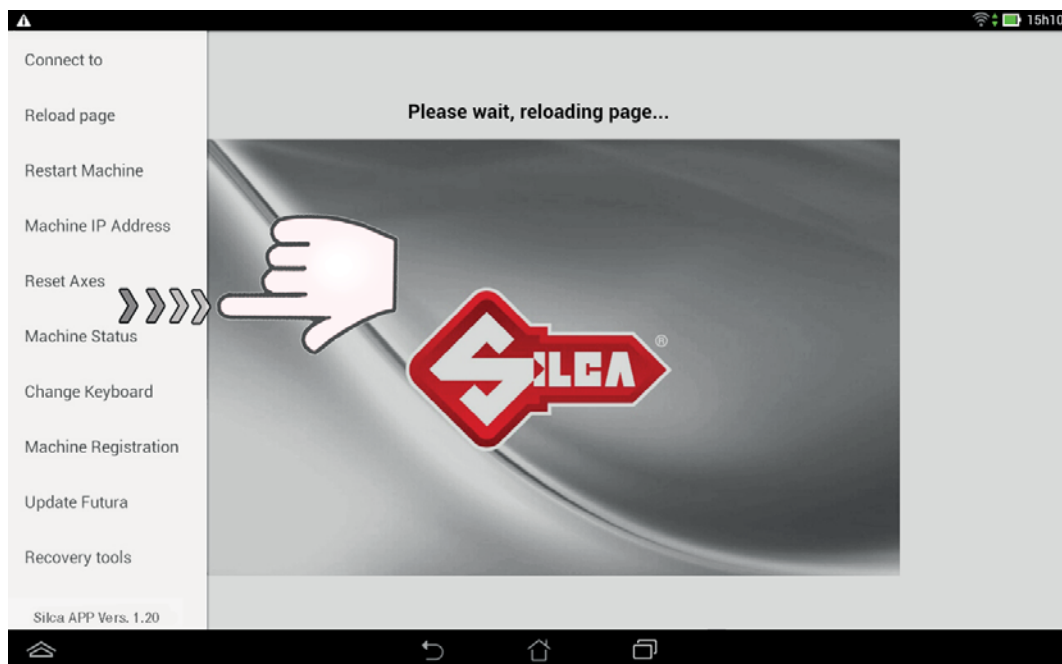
15h10

Connect to

Reload page

Restart Machine

Machine IP Address

Reset Axes

Machine Status

Change Keyboard

Machine Registration

Update Futura

Recovery tools

Silca APP Vers. 1.20

Please wait, reloading page...

SILCA®